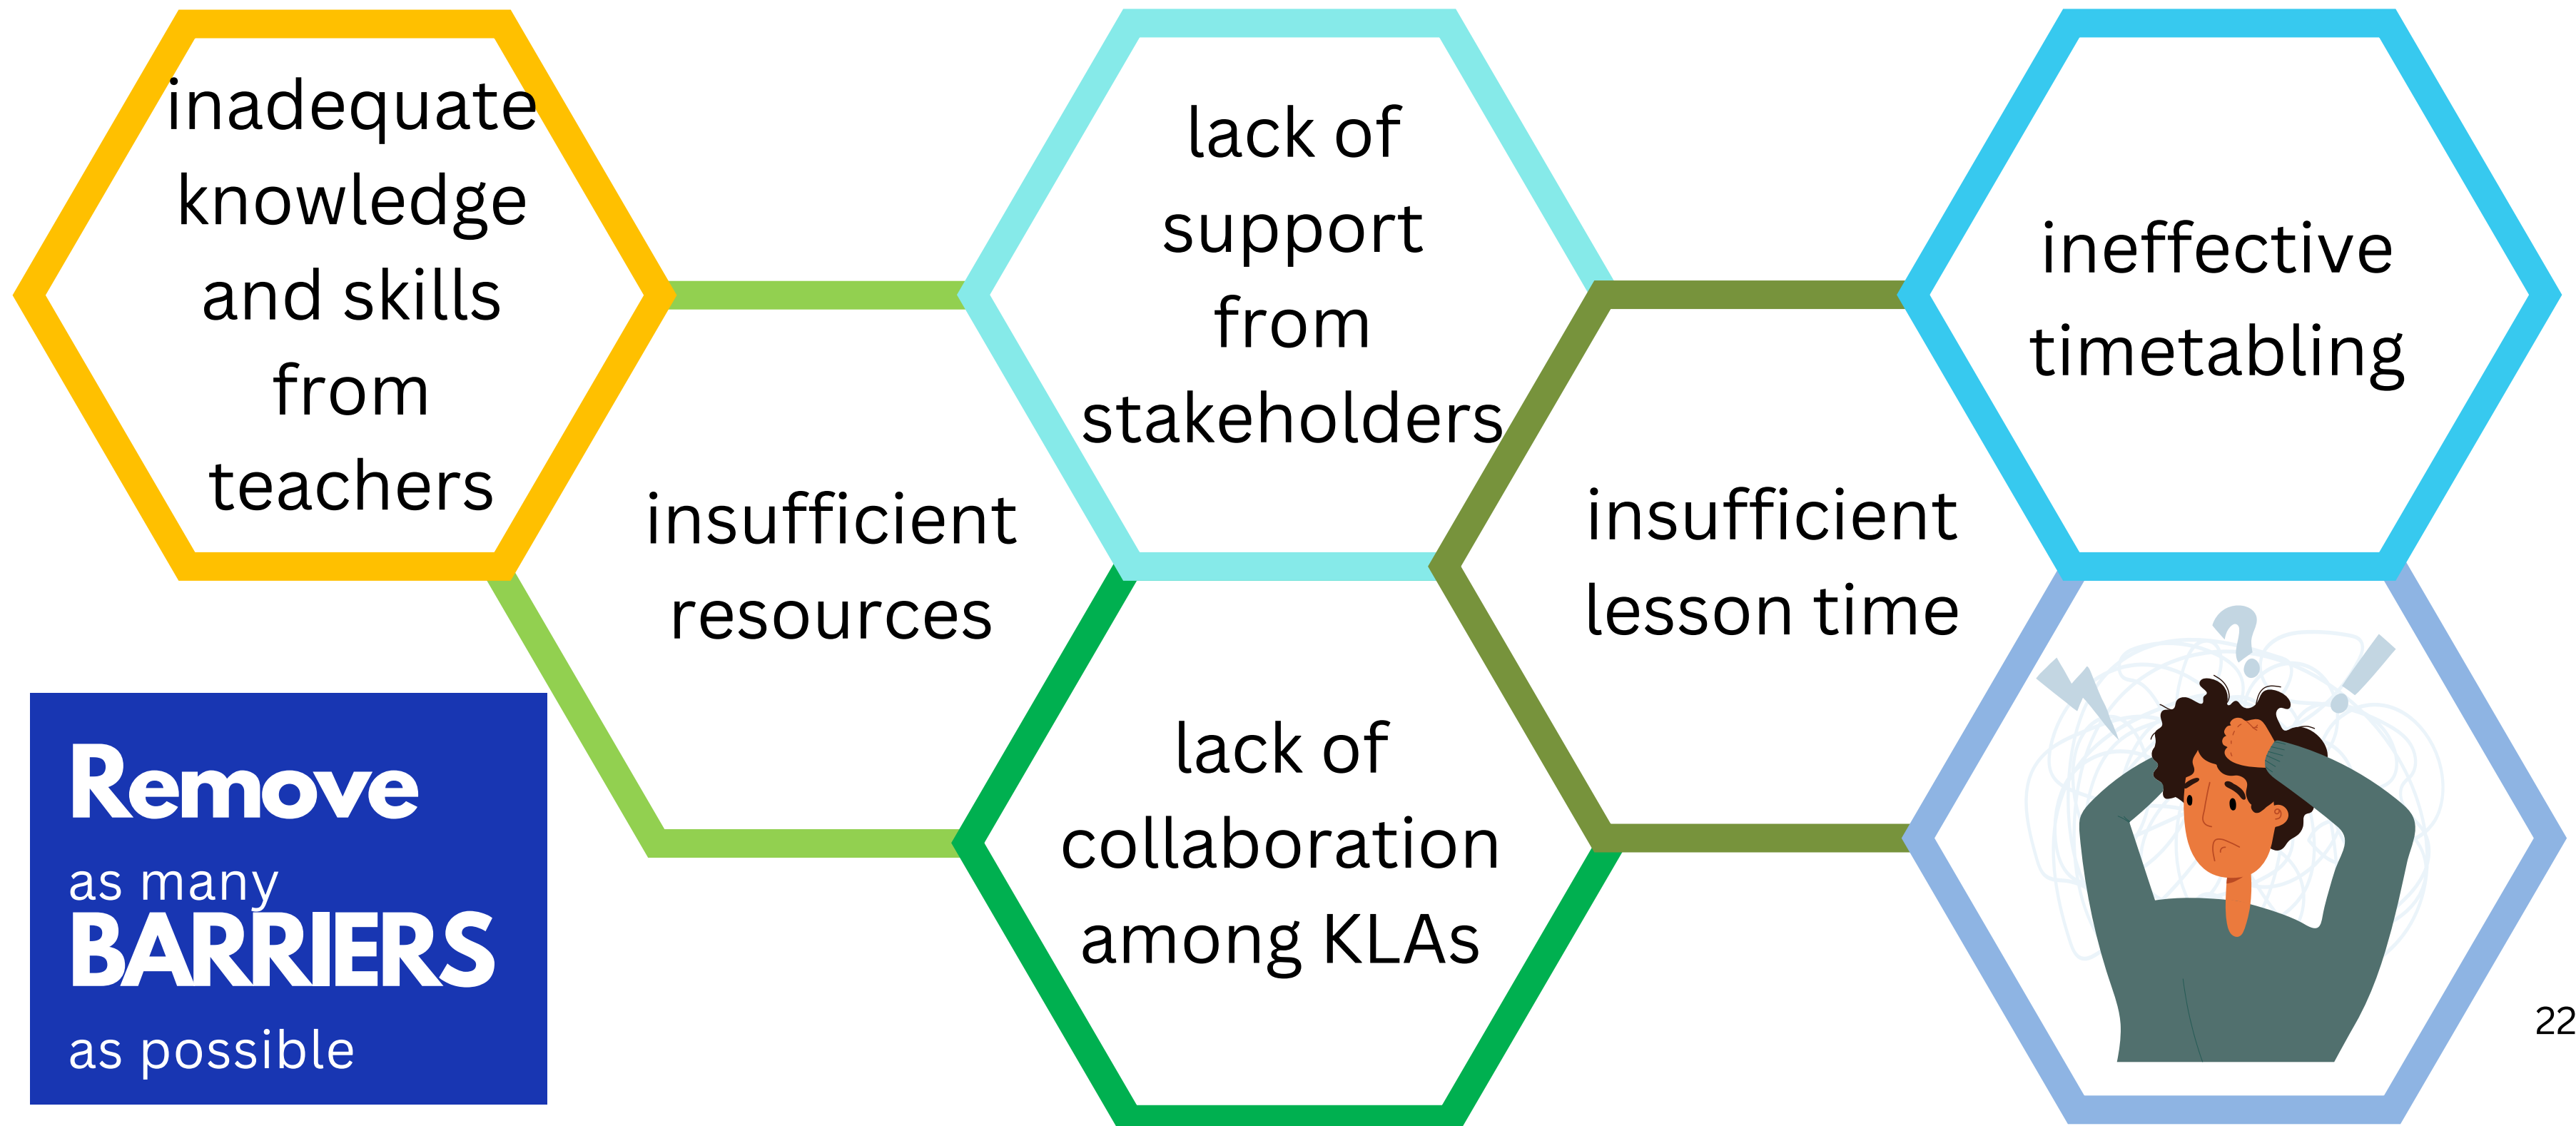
inadequate knowledge and skills from teachers

insufficient resources

lack of support from stakeholders

lack of collaboration among KLAs

insufficient lesson time

ineffective timetabling

Remove as many BARRIERS as possible

22